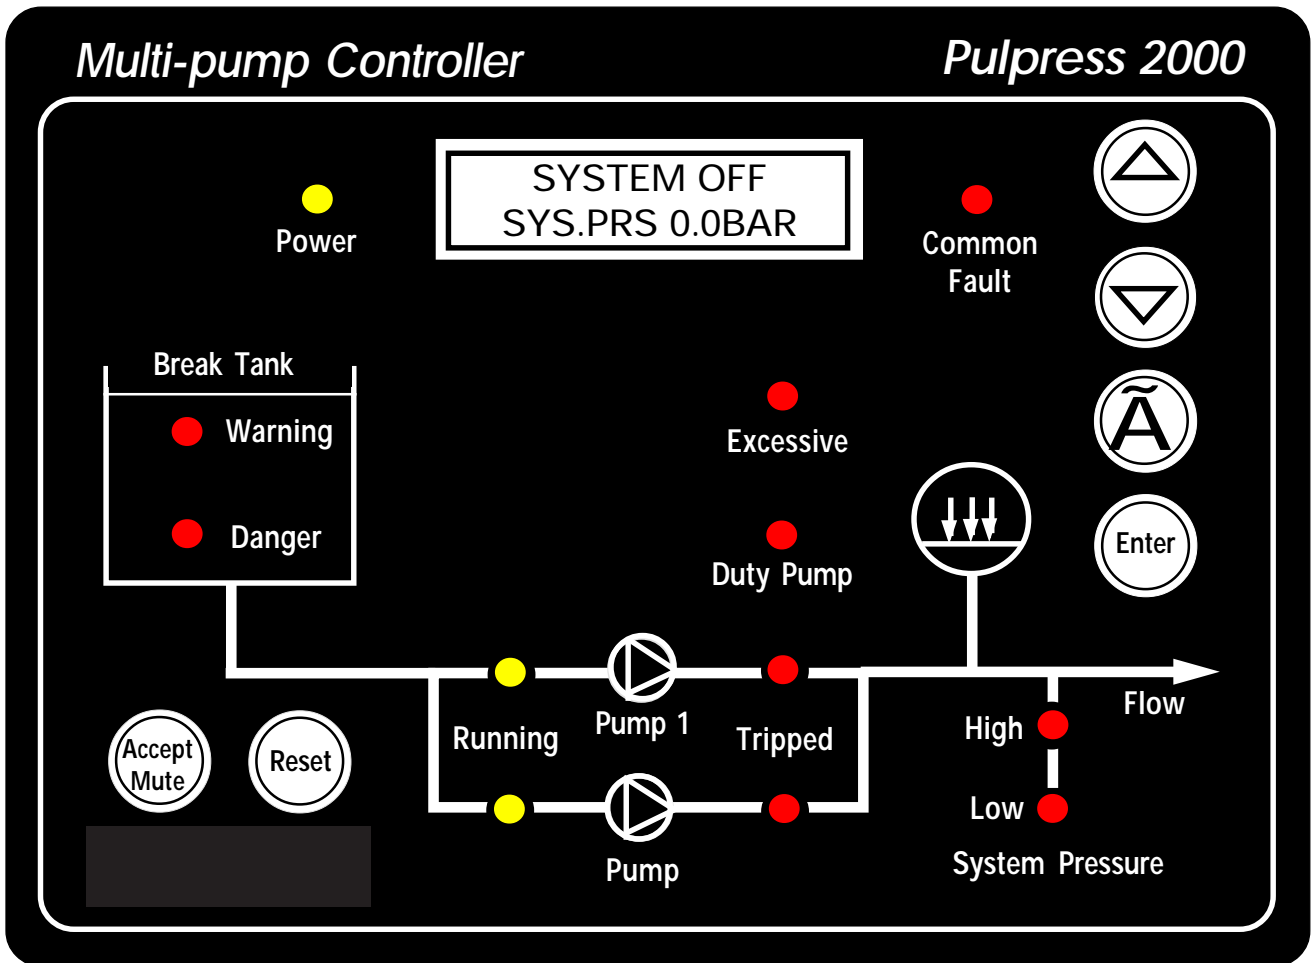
Multi-pump Controller

Pulpress 2000

SYSTEM OFF
SYS.PRS 0.0BAR

Power

Common Fault

Ã

Enter

Break Tank

Warning

Danger

Excessive

Duty Pump

Running

Pump 1

Tripped

Flow

High

Low

Accept Mute

Reset

Pump

System Pressure